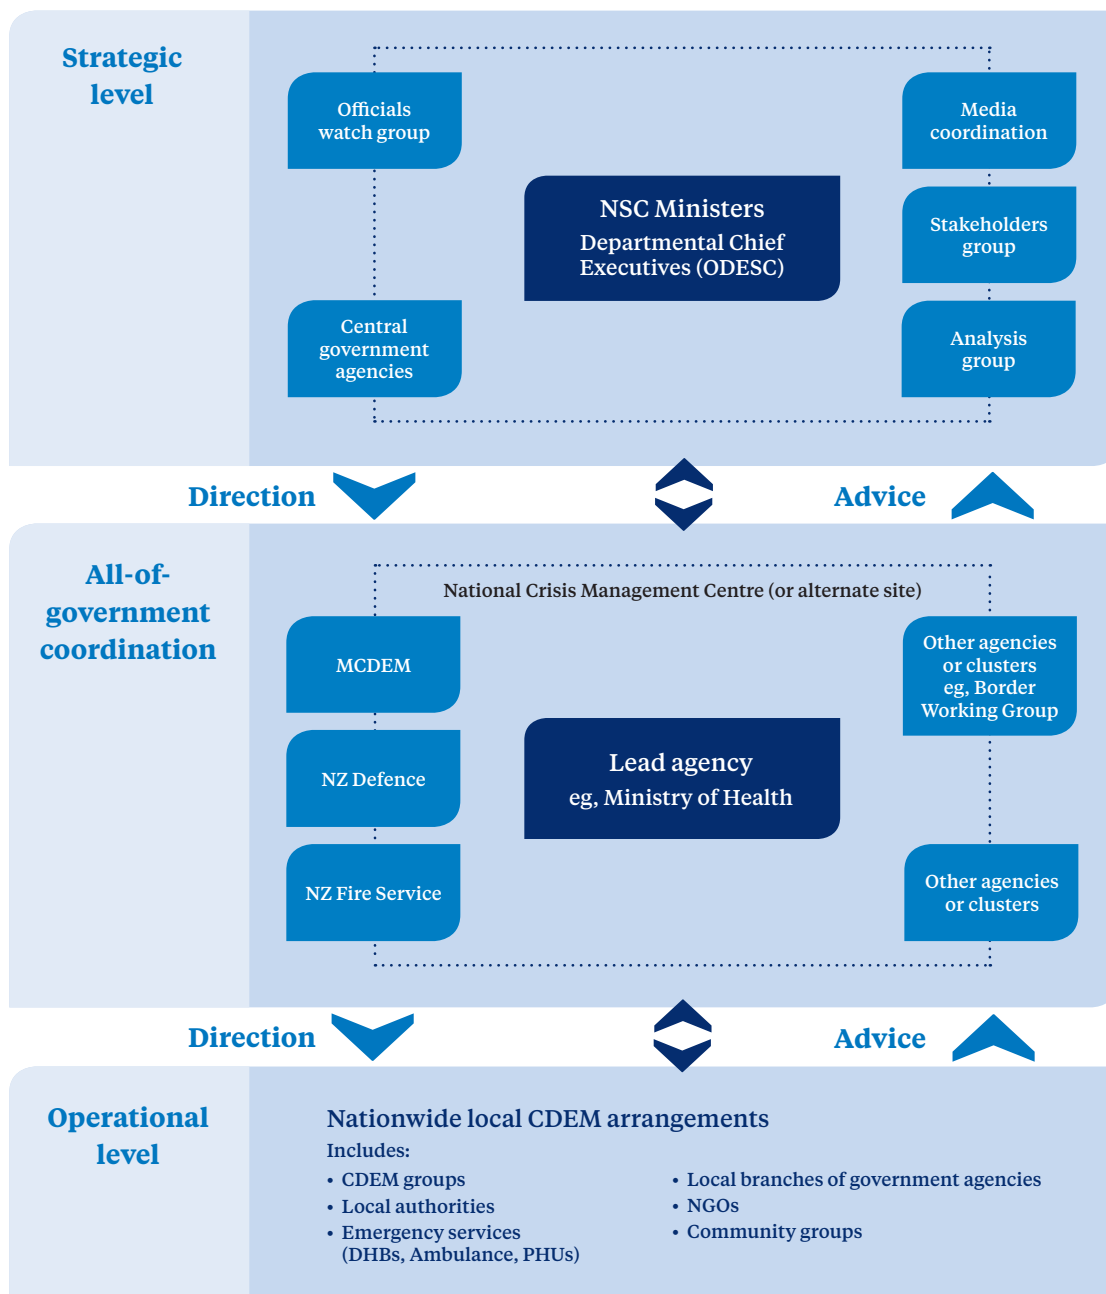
Strategic level

Officials watch group

Media coordination

NSC Ministers
Departmental Chief Executives (ODESC)

Stakeholders group

Central government agencies

Analysis group

Direction

Advice

All-of-government coordination

National Crisis Management Centre (or alternate site)

MCDEM

Other agencies or clusters eg, Border Working Group

NZ Defence

Lead agency
eg, Ministry of Health

NZ Fire Service

Other agencies or clusters

Direction

Advice

Operational level

Nationwide local CDEM arrangements

Includes:

• CDEM groups
• Local authorities
• Emergency services (DHBs, Ambulance, PHUs)

• Local branches of government agencies
• NGOs
• Community groups